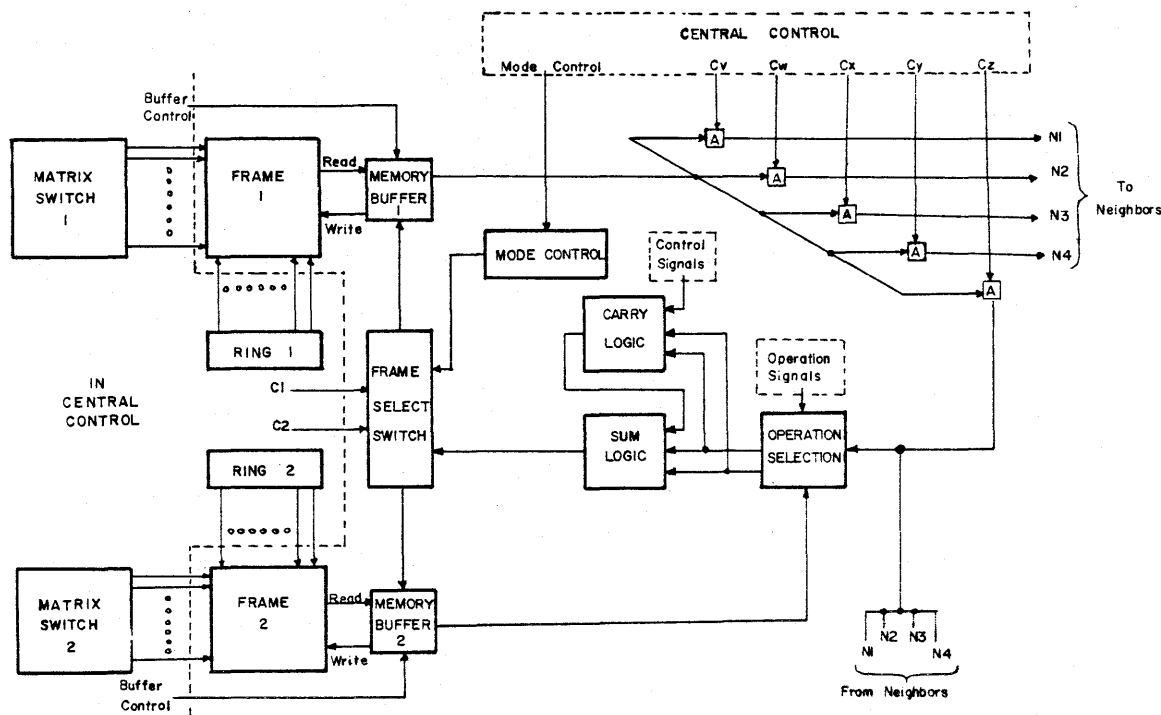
CENTRAL CONTROL

Mode Control

Cv

Cw

Cx

Cy

Cz

A

A

A

A

A

N1

N2

N3

N4

To Neighbors

Buffer Control

MATRIX SWITCH 1

FRAME 1

Read

Write

MEMORY BUFFER 1

MODE CONTROL

Control Signals

CARRY LOGIC

RING 1

IN CENTRAL CONTROL

C1

C2

FRAME SELECT SWITCH

Operation Signals

SUM LOGIC

OPERATION SELECTION

RING 2

MATRIX SWITCH 2

FRAME 2

Read

Write

MEMORY BUFFER 2

Buffer Control

N1

N2

N3

N4

From Neighbors